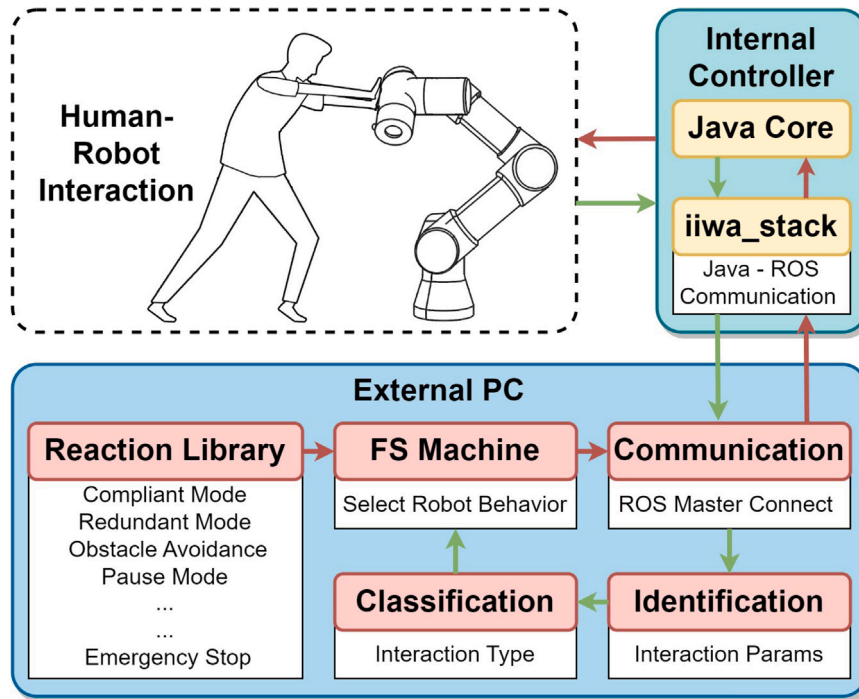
Human-Robot Interaction

Internal Controller

Java Core

iiwa_stack

Java - ROS Communication

External PC

Reaction Library

Compliant Mode
Redundant Mode
Obstacle Avoidance
Pause Mode
...
...
Emergency Stop

FS Machine

Select Robot Behavior

Communication

ROS Master Connect

Classification

Interaction Type

Identification

Interaction Params